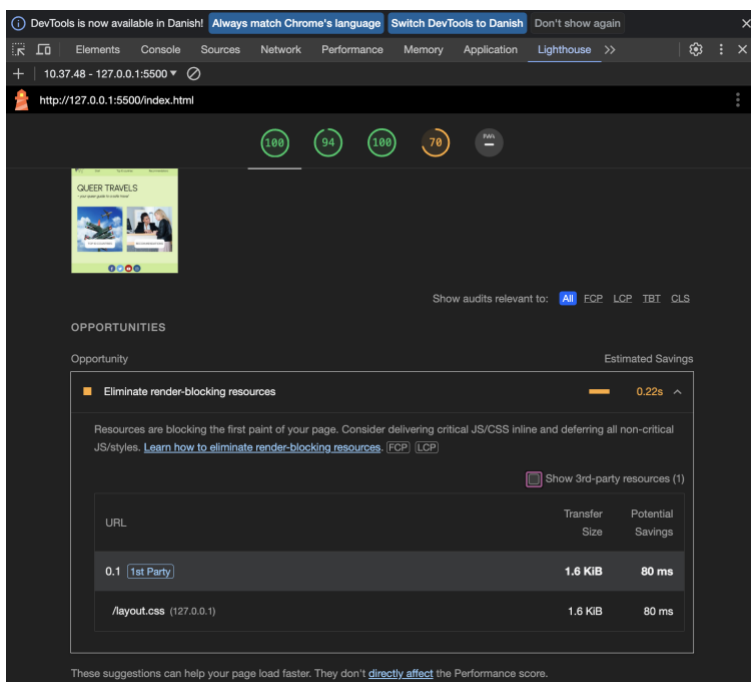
DevTools is now available in Danish! Always match Chrome's language Switch DevTools to Danish Don't show again

Elements Console Sources Network Performance Memory Application Lighthouse >>

10.37.48 - 127.0.0.1:5500

http://127.0.0.1:5500/index.html

100 94 100 70 PWA

QUEER TRAVELS

Show audits relevant to: All FCP LCP TBT CLS

OPPORTUNITIES

Opportunity Estimated Savings

Eliminate render-blocking resources 0.22s

Resources are blocking the first paint of your page. Consider delivering critical JS/CSS inline and deferring all non-critical JS/styles. Learn how to eliminate render-blocking resources. FCP LCP

Show 3rd-party resources (1)

| URL | Transfer Size | Potential Savings |
|---|---|---|
| 0.1 1st Party | 1.6 KiB | 80 ms |
| /layout.css (127.0.0.1) | 1.6 KiB | 80 ms |

These suggestions can help your page load faster. They don't directly affect the Performance score.